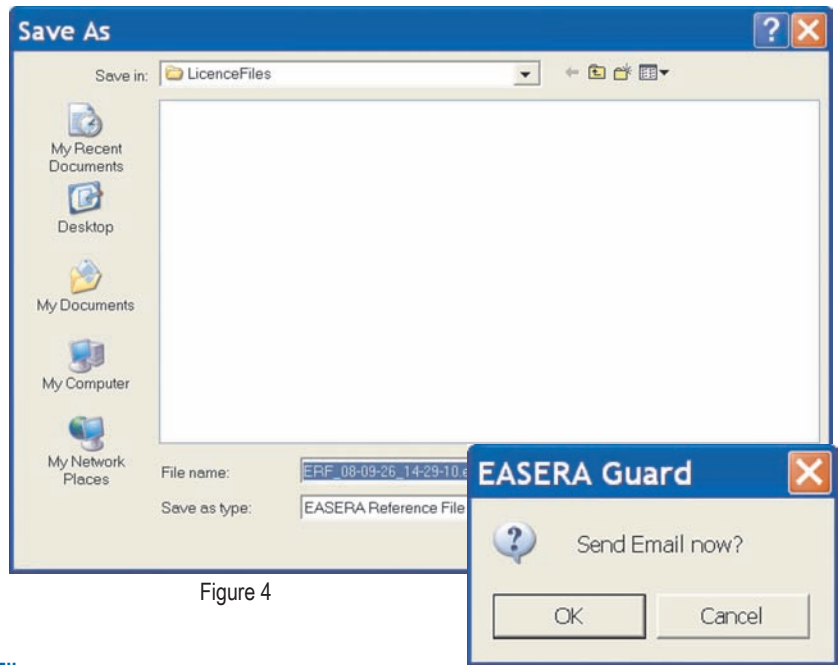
Save As

Save in: LicenceFiles

My Recent Documents

Desktop

My Documents

My Computer

My Network Places

File name: ERF_08-09-26_14-29-10.e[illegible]

Save as type: EASERA Reference File

EASERA Guard

Send Email now?

OK

Cancel

Figure 4